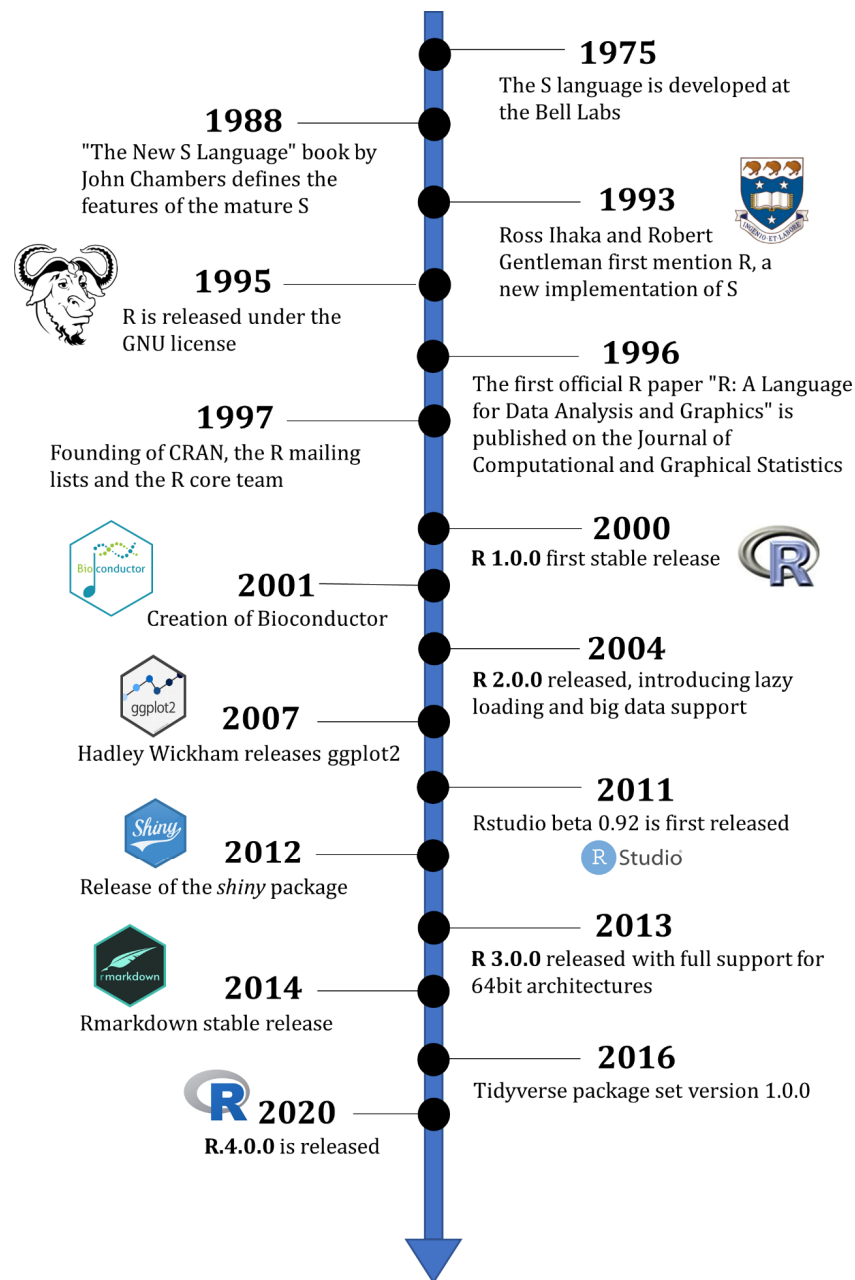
1975
The S language is developed at the Bell Labs

1988
"The New S Language" book by John Chambers defines the features of the mature S

1993
Ross Ihaka and Robert Gentleman first mention R, a new implementation of S

INGENIO ET LABORE

1995
R is released under the GNU license

1996
The first official R paper "R: A Language for Data Analysis and Graphics" is published on the Journal of Computational and Graphical Statistics

1997
Founding of CRAN, the R mailing lists and the R core team

2000
**R 1.0.0** first stable release

R

Bioconductor

2001
Creation of Bioconductor

2004
**R 2.0.0** released, introducing lazy loading and big data support

ggplot2

2007
Hadley Wickham releases ggplot2

2011
Rstudio beta 0.92 is first released

R Studio

Shiny

2012
Release of the *shiny* package

2013
**R 3.0.0** released with full support for 64bit architectures

rmarkdown

2014
Rmarkdown stable release

2016
Tidyverse package set version 1.0.0

R

2020
**R.4.0.0** is released